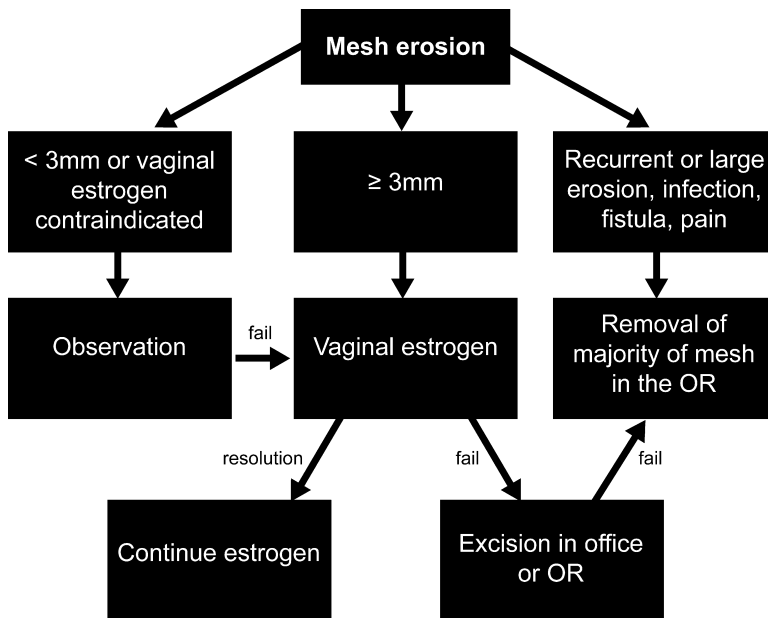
Mesh erosion

< 3mm or vaginal estrogen contraindicated

≥ 3mm

Recurrent or large erosion, infection, fistula, pain

Observation

fail

Vaginal estrogen

Removal of majority of mesh in the OR

resolution

fail

fail

Continue estrogen

Excision in office or OR